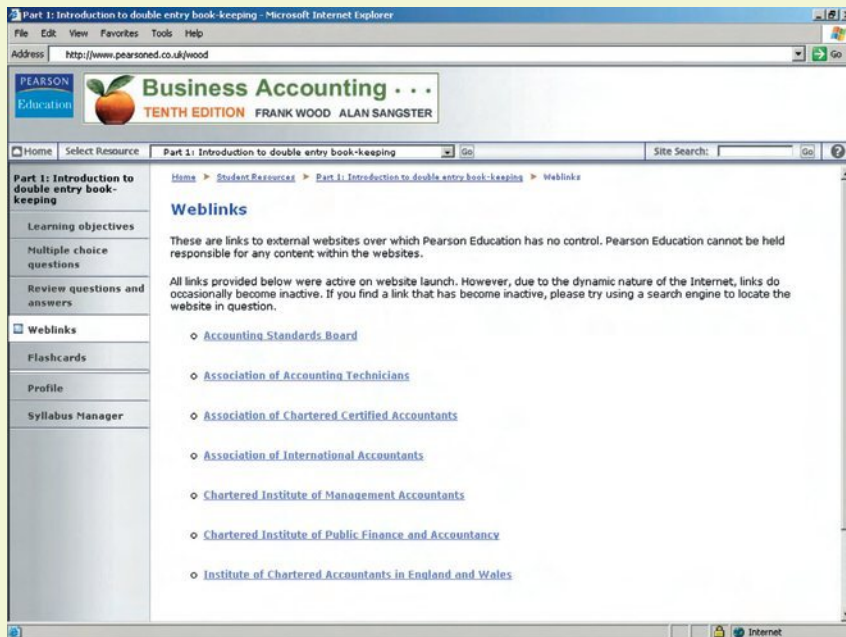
Part 1: Introduction to double entry book-keeping - Microsoft Internet Explorer

File Edit View Favorites Tools Help

Address http://www.pearsoned.co.uk/wood

Go

PEARSON Education

Business Accounting . . .

TENTH EDITION FRANK WOOD ALAN SANGSTER

Home Select Resource Part 1: Introduction to double entry book-keeping Go Site Search: Go

Part 1: Introduction to double entry book-keeping

Learning objectives

Multiple choice questions

Review questions and answers

Weblinks

Flashcards

Profile

Syllabus Manager

Home > Student Resources > Part 1: Introduction to double entry book-keeping > Weblinks

Weblinks

These are links to external websites over which Pearson Education has no control. Pearson Education cannot be held responsible for any content within the websites.

All links provided below were active on website launch. However, due to the dynamic nature of the Internet, links do occasionally become inactive. If you find a link that has become inactive, please try using a search engine to locate the website in question.

o Accounting Standards Board

o Association of Accounting Technicians

o Association of Chartered Certified Accountants

o Association of International Accountants

o Chartered Institute of Management Accountants

o Chartered Institute of Public Finance and Accountancy

o Institute of Chartered Accountants in England and Wales

Internet